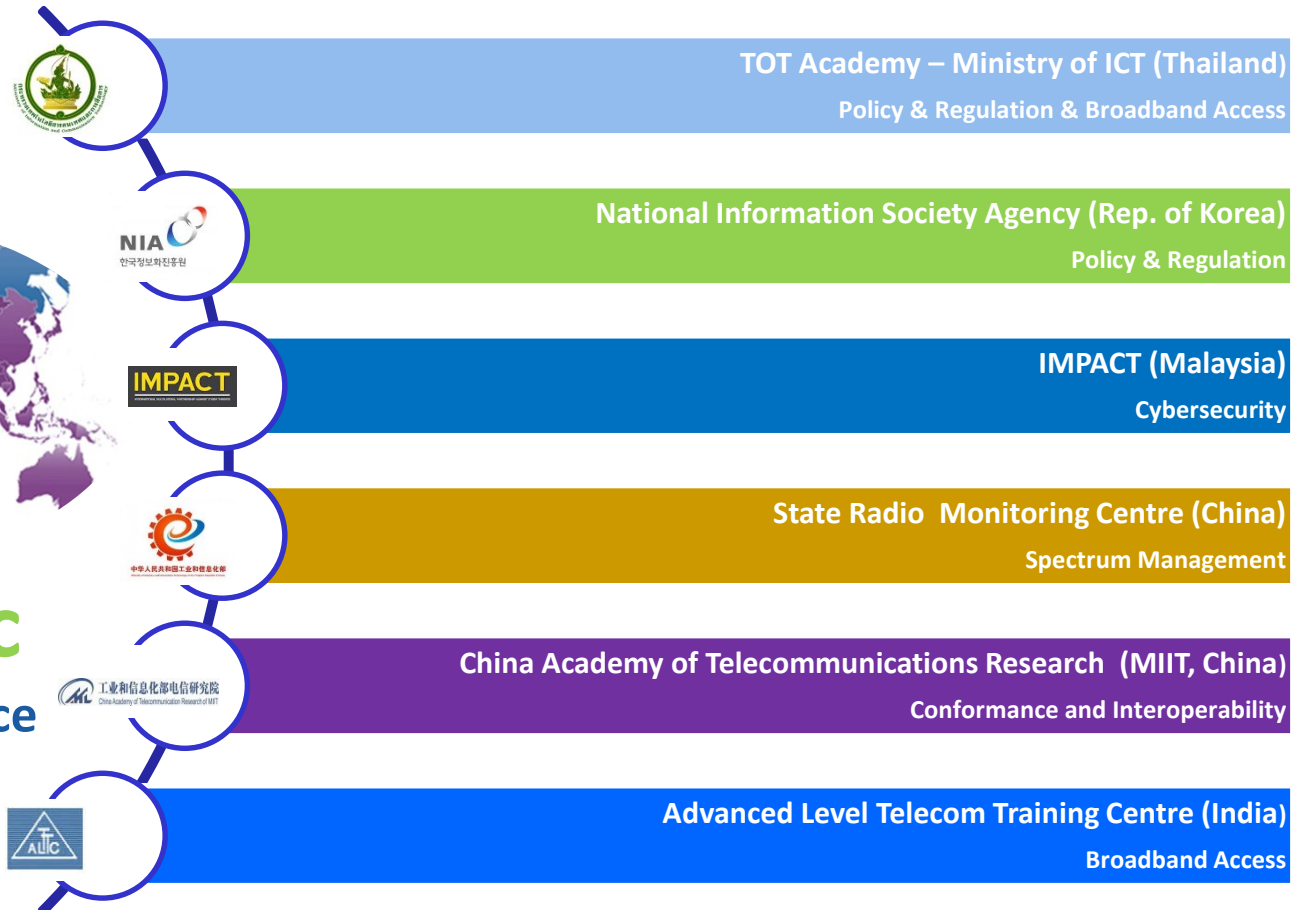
TOT Academy – Ministry of ICT (Thailand)
Policy & Regulation & Broadband Access

NIA
한국정보화진흥원

National Information Society Agency (Rep. of Korea)
Policy & Regulation

IMPACT

IMPACT (Malaysia)
Cybersecurity

中华人民共和国工业和信息化部

State Radio Monitoring Centre (China)
Spectrum Management

C
ce

工业和信息化部电信研究院
China Academy of Telecommunication Research of MIIT

China Academy of Telecommunications Research (MIIT, China)
Conformance and Interoperability

ALTTC

Advanced Level Telecom Training Centre (India)
Broadband Access